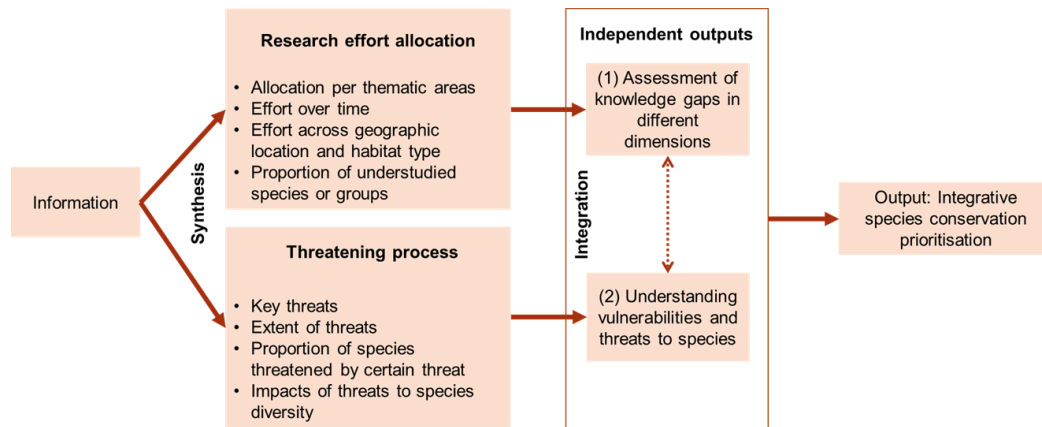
Information

Synthesis

Research effort allocation

- Allocation per thematic areas
- Effort over time
- Effort across geographic location and habitat type
- Proportion of understudied species or groups

Threatening process

- Key threats
- Extent of threats
- Proportion of species threatened by certain threat
- Impacts of threats to species diversity

Independent outputs

Integration

(1) Assessment of knowledge gaps in different dimensions

(2) Understanding vulnerabilities and threats to species

Output: Integrative species conservation prioritisation